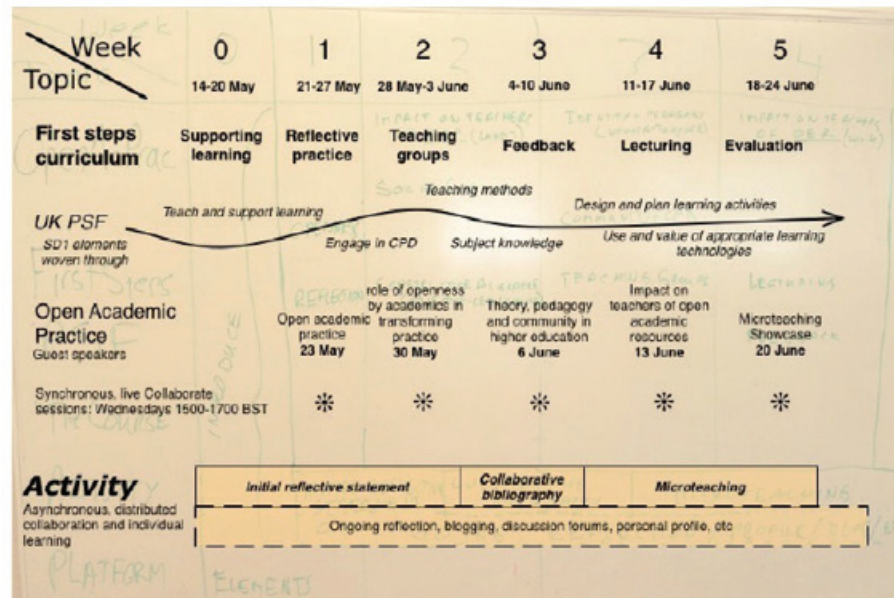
| Week / Topic | 0 | 1 | 2 | 3 | 4 | 5 |
|---|---|---|---|---|---|---|
| | 14-20 May | 21-27 May | 28 May-3 June | 4-10 June | 11-17 June | 18-24 June |
| First steps curriculum | Supporting learning | Reflective practice | Teaching groups | Feedback | Lecturing | Evaluation |

UK PSF
SD1 elements woven through

Teach and support learning
Engage in CPD
Teaching methods
Subject knowledge
Design and plan learning activities
Use and value of appropriate learning technologies

| Open Academic Practice Guest speakers | | Open academic practice 23 May | role of openness by academics in transforming practice 30 May | Theory, pedagogy and community in higher education 6 June | Impact on teachers of open academic resources 13 June | Microteaching Showcase 20 June |
|---|---|---|---|---|---|---|
| Synchronous, live Collaborate sessions: Wednesdays 1600-1700 BST | | ✻ | ✻ | ✻ | ✻ | ✻ |

Activity
Asynchronous, distributed collaboration and individual learning

Initial reflective statement
Collaborative bibliography
Microteaching

Ongoing reflection, blogging, discussion forums, personal profile, etc